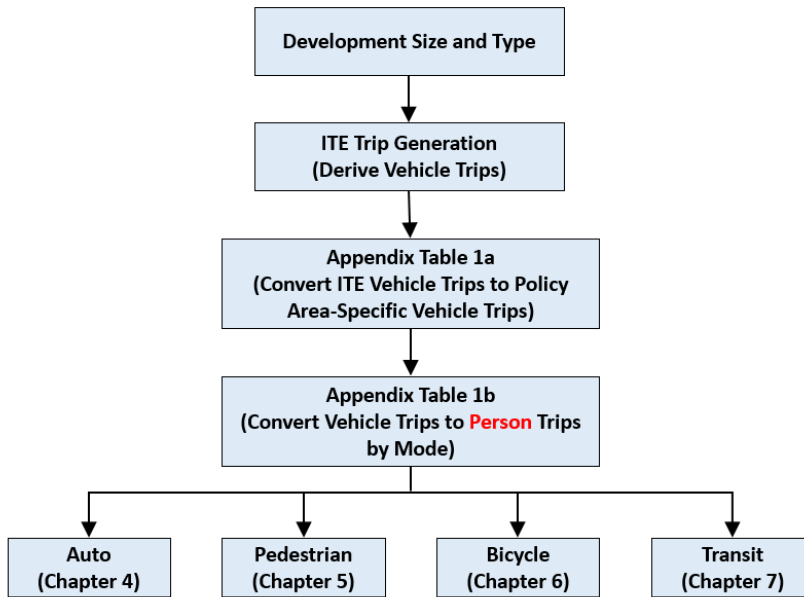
Development Size and Type

ITE Trip Generation
(Derive Vehicle Trips)

Appendix Table 1a
(Convert ITE Vehicle Trips to Policy Area-Specific Vehicle Trips)

Appendix Table 1b
(Convert Vehicle Trips to Person Trips by Mode)

Auto
(Chapter 4)

Pedestrian
(Chapter 5)

Bicycle
(Chapter 6)

Transit
(Chapter 7)